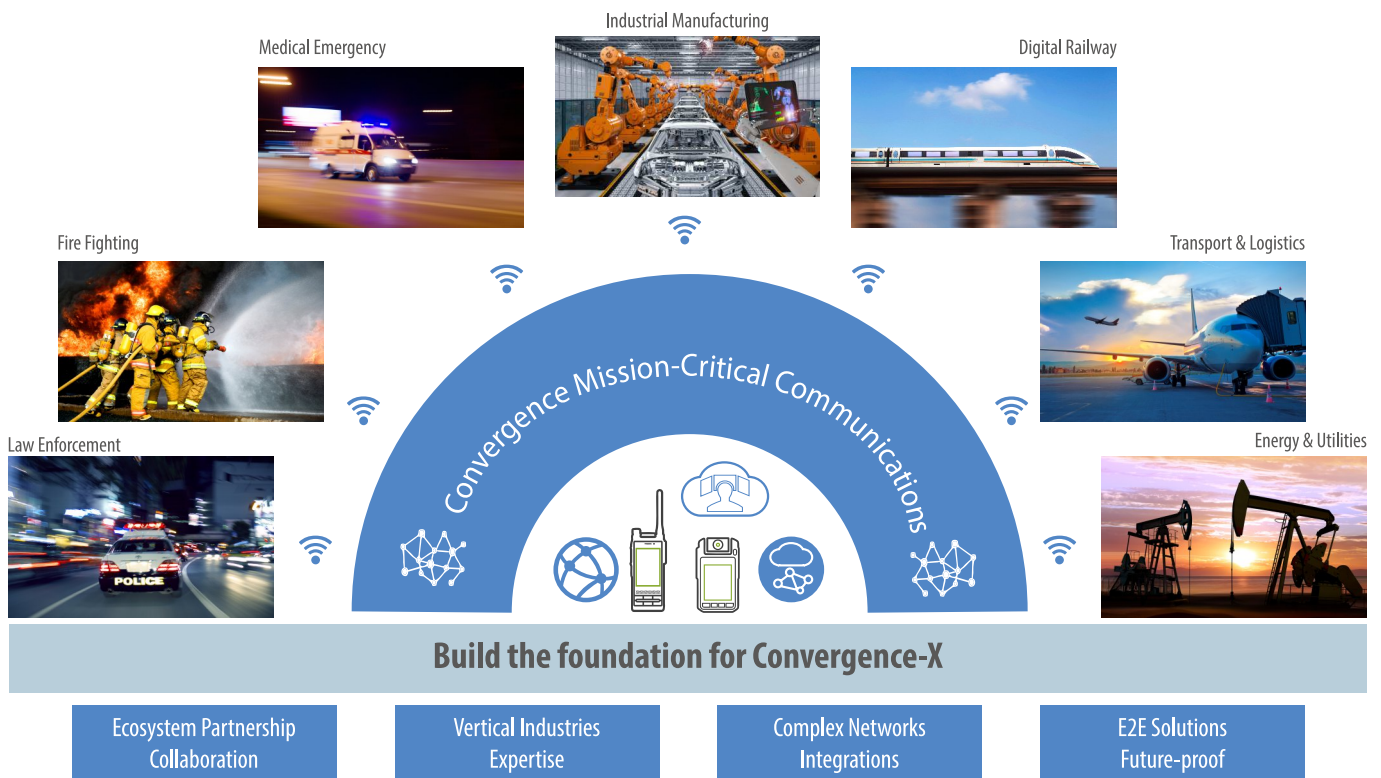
Industrial Manufacturing

Medical Emergency

Digital Railway

Fire Fighting

Transport & Logistics

Law Enforcement

Energy & Utilities

POLICE

Convergence Mission-Critical Communications

Build the foundation for Convergence-X

Ecosystem Partnership Collaboration

Vertical Industries Expertise

Complex Networks Integrations

E2E Solutions Future-proof